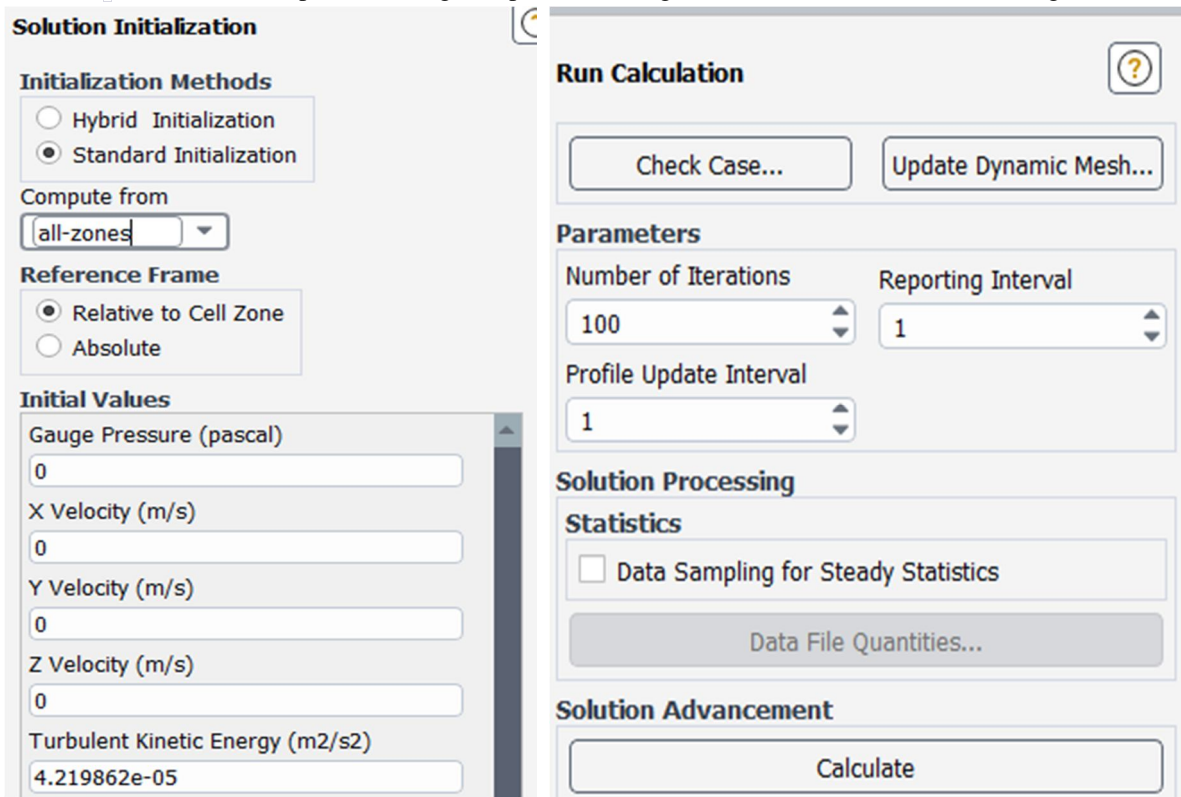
Solution Initialization

Initialization Methods
Hybrid Initialization
Standard Initialization

Compute from
all-zones

Reference Frame
Relative to Cell Zone
Absolute

Initial Values
Gauge Pressure (pascal)
0
X Velocity (m/s)
0
Y Velocity (m/s)
0
Z Velocity (m/s)
0
Turbulent Kinetic Energy (m2/s2)
4.219862e-05

Run Calculation

?

Check Case...
Update Dynamic Mesh...

Parameters
Number of Iterations
100
Reporting Interval
1
Profile Update Interval
1

Solution Processing
Statistics
Data Sampling for Steady Statistics
Data File Quantities...

Solution Advancement
Calculate